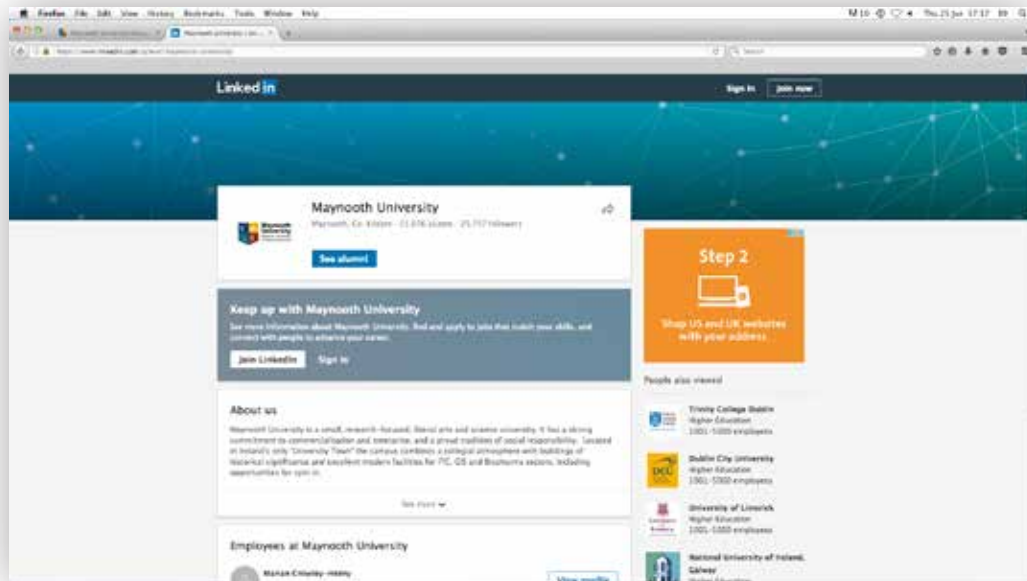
Firefox File Edit View History Bookmarks Tools Window Help

Linked in

Sign in Join now

Maynooth University

Maynooth, Co. Kildare · 11,676 alumni · 25,757 followers

See alumni

Keep up with Maynooth University

See more information about Maynooth University, find and apply to jobs that match your skills, and connect with people to advance your career.

Join LinkedIn Sign in

About us

Maynooth University is a small, research-focused, liberal arts and science university. It has a strong commitment to commercialisation and enterprise, and a proud tradition of social responsibility. Located in Ireland's only "University Town" the campus combines a collegial atmosphere with buildings of historical significance and excellent modern facilities for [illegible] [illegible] and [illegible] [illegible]. Including opportunities for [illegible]

See more

Employees at Maynooth University

View profile

Step 2

Shop US and UK websites with your address

People also viewed

Trinity College Dublin
Higher Education
1001-5000 employees

Dublin City University
Higher Education
1001-5000 employees

University of Limerick
Higher Education
1001-5000 employees

National University of Ireland, Galway
Higher Education